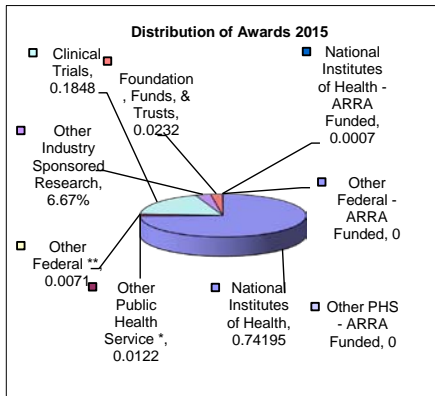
Distribution of Awards 2015

Clinical Trials, 0.1848

Foundation, Funds, & Trusts, 0.0232

National Institutes of Health - ARRA Funded, 0.0007

Other Industry Sponsored Research, 6.67%

Other Federal - ARRA Funded, 0

Other Federal ** 0.0071

Other Public Health Service *, 0.0122

National Institutes of Health, 0.74195

Other PHS - ARRA Funded, 0